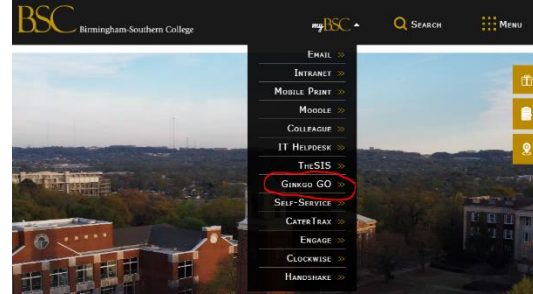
BSC Birmingham-Southern College

myBSC

Search

Menu

Email »
Intranet »
Mobile Print »
Moodle »
Colleague »
IT Helpdesk »
TheSIS »
Ginkgo GO »
Self-Service »
CaterTrax »
Engage »
Clockwise »
Handshake »